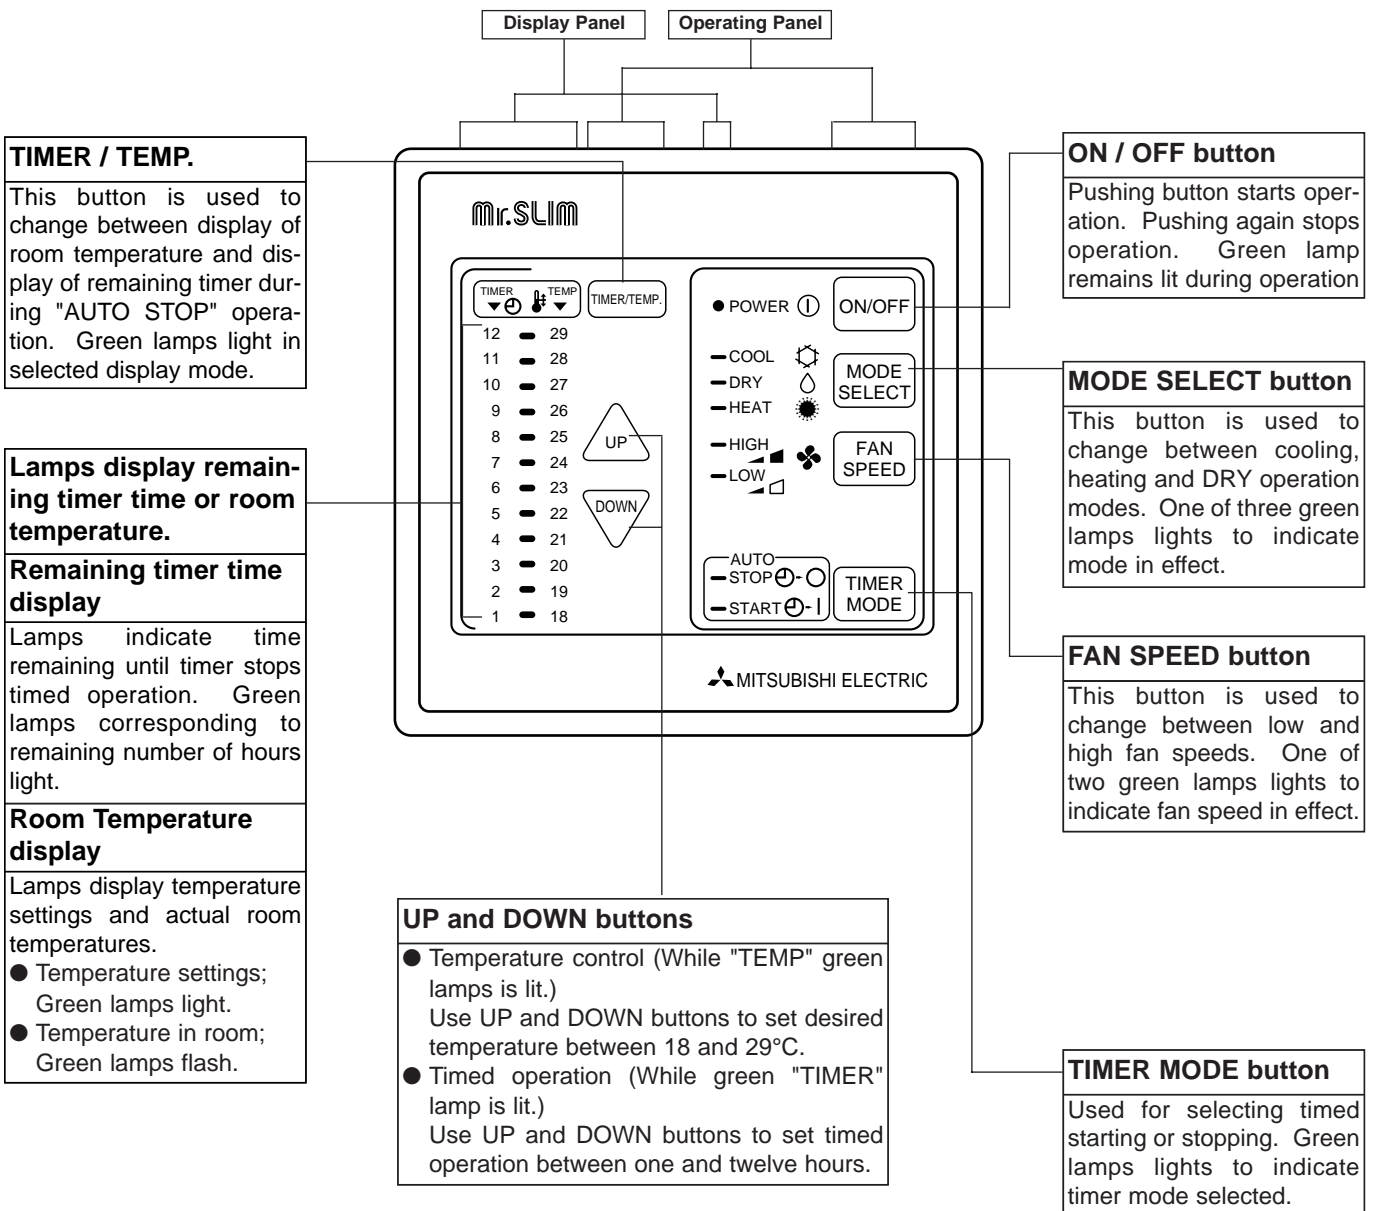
Display Panel

Operating Panel

TIMER / TEMP.

This button is used to change between display of room temperature and display of remaining timer during "AUTO STOP" operation. Green lamps light in selected display mode.

Lamps display remaining timer time or room temperature.

Remaining timer time display

Lamps indicate time remaining until timer stops timed operation. Green lamps corresponding to remaining number of hours light.

Room Temperature display

Lamps display temperature settings and actual room temperatures.

● Temperature settings; Green lamps light.

● Temperature in room; Green lamps flash.

Mr.SLIM

TIMER TEMP

TIMER/TEMP.

| 12 | 29 |
|---|---|
| 11 | 28 |
| 10 | 27 |
| 9 | 26 |
| 8 | 25 |
| 7 | 24 |
| 6 | 23 |
| 5 | 22 |
| 4 | 21 |
| 3 | 20 |
| 2 | 19 |
| 1 | 18 |

UP

DOWN

POWER

ON/OFF

COOL

DRY

HEAT

MODE SELECT

HIGH

LOW

FAN SPEED

AUTO

STOP

START

TIMER MODE

MITSUBISHI ELECTRIC

ON / OFF button

Pushing button starts operation. Pushing again stops operation. Green lamp remains lit during operation

MODE SELECT button

This button is used to change between cooling, heating and DRY operation modes. One of three green lamps lights to indicate mode in effect.

FAN SPEED button

This button is used to change between low and high fan speeds. One of two green lamps lights to indicate fan speed in effect.

UP and DOWN buttons

● Temperature control (While "TEMP" green lamps is lit.)
Use UP and DOWN buttons to set desired temperature between 18 and 29°C.

● Timed operation (While green "TIMER" lamp is lit.)
Use UP and DOWN buttons to set timed operation between one and twelve hours.

TIMER MODE button

Used for selecting timed starting or stopping. Green lamps lights to indicate timer mode selected.